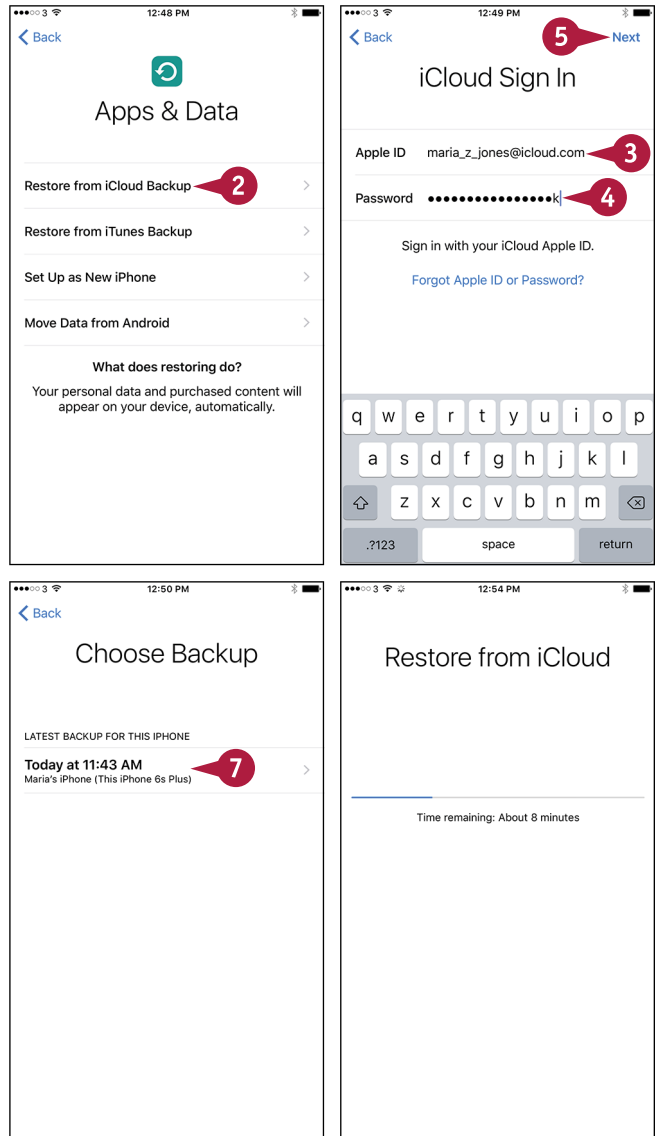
●●●○○ 3 12:48 PM

Back

Apps & Data

Restore from iCloud Backup 2

Restore from iTunes Backup

Set Up as New iPhone

Move Data from Android

What does restoring do?

Your personal data and purchased content will appear on your device, automatically.

●●●○○ 3 12:49 PM

Back 5 Next

iCloud Sign In

Apple ID maria_z_jones@icloud.com 3

Password ●●●●●●●●●●●●●●●●k 4

Sign in with your iCloud Apple ID.

Forgot Apple ID or Password?

q w e r t y u i o p
a s d f g h j k l
z x c v b n m
.?123 space return

●●●○○ 3 12:50 PM

Back

Choose Backup

LATEST BACKUP FOR THIS IPHONE

Today at 11:43 AM
Maria's iPhone (This iPhone 6s Plus) 7

●●●○○ 3 12:54 PM

Restore from iCloud

Time remaining: About 8 minutes